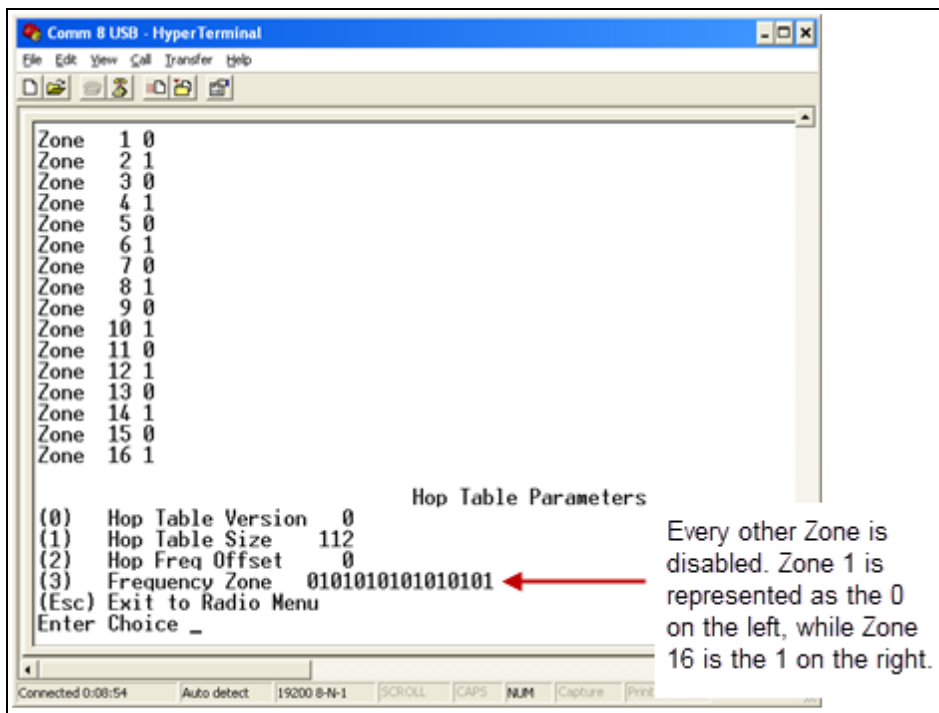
Comm 8 USB - HyperTerminal
File Edit View Call Transfer Help

Zone 1 0
Zone 2 1
Zone 3 0
Zone 4 1
Zone 5 0
Zone 6 1
Zone 7 0
Zone 8 1
Zone 9 0
Zone 10 1
Zone 11 0
Zone 12 1
Zone 13 0
Zone 14 1
Zone 15 0
Zone 16 1

Hop Table Parameters
(0) Hop Table Version 0
(1) Hop Table Size 112
(2) Hop Freq Offset 0
(3) Frequency Zone 0101010101010101
(Esc) Exit to Radio Menu
Enter Choice _

Every other Zone is disabled. Zone 1 is represented as the 0 on the left, while Zone 16 is the 1 on the right.

Connected 0:08:54 Auto detect 19200 8-N-1 SCROLL CAPS NUM Capture Print